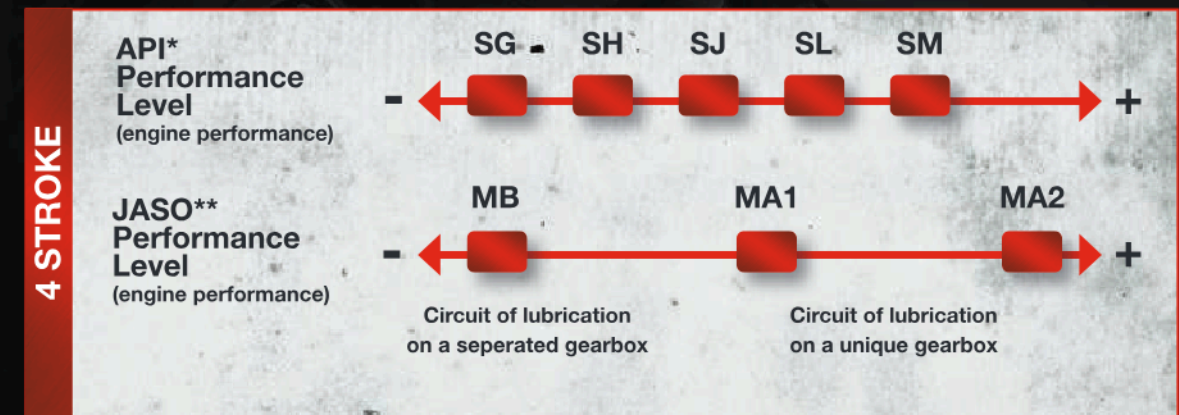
4 STROKE

API* Performance Level
(engine performance)

SG SH SJ SL SM

- +

JASO** Performance Level
(engine performance)

MB MA1 MA2

- +

Circuit of lubrication on a seperated gearbox

Circuit of lubrication on a unique gearbox